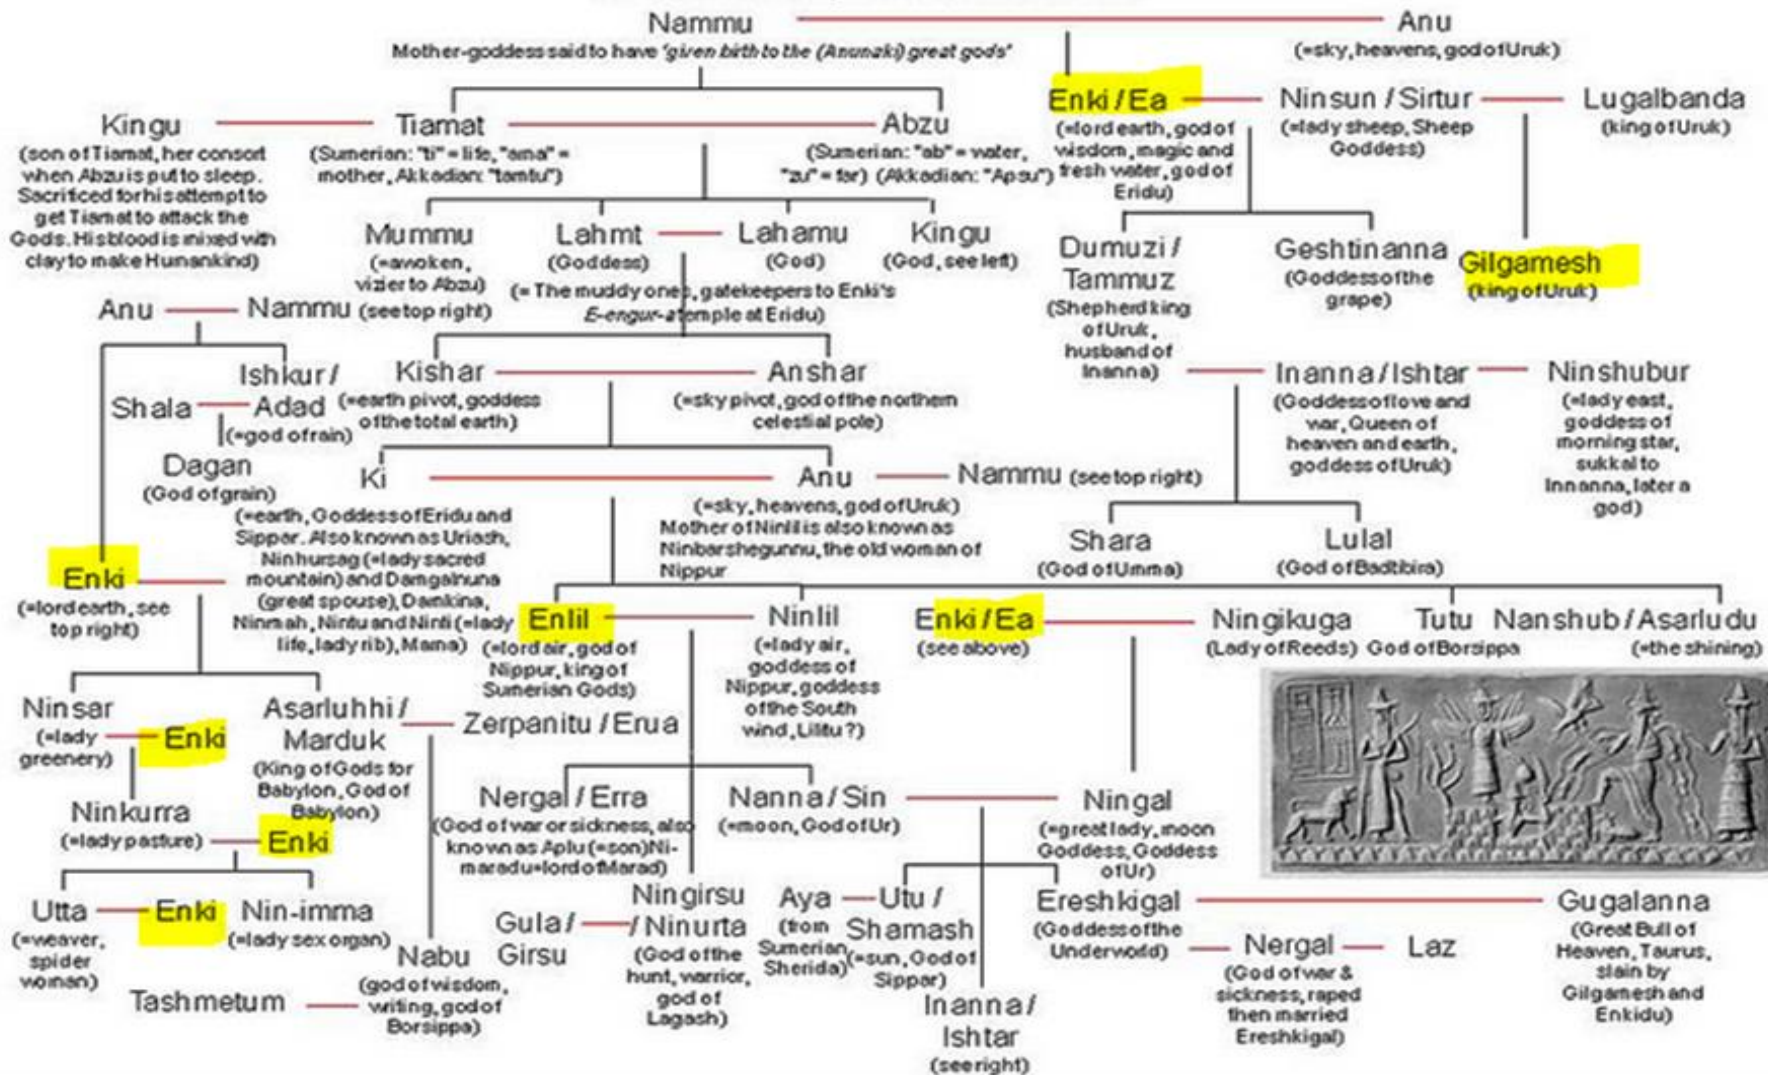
Nammu
Mother-goddess said to have 'given birth to the (Anunaki) great gods'

Anu
(=sky, heavens, god of Uruk)

Enki / Ea
(=lord earth, god of wisdom, magic and fresh water, god of Eridu)

Ninsun / Sirtur
(=lady sheep, Sheep Goddess)

Lugalbanda
(king of Uruk)

Kingu
(son of Tiamat, her consort when Abzu is put to sleep. Sacrificed for his attempt to get Tiamat to attack the Gods. His blood is mixed with clay to make Humankind)

Tiamat
(Sumerian: "ti" = life, "ama" = mother, Akkadian: "tamtu")

Abzu
(Sumerian: "ab" = water, "zu" = far) (Akkadian: "Apsu")

Mummu
(=awoken, vizier to Abzu)

Lahmt
(Goddess)

Lahamu
(God)

Kingu
(God, see left)

(= The muddy ones, gatekeepers to Enki's E-engur-a temple at Eridu)

Dumuzi / Tammuz
(Shepherd king of Uruk, husband of Inanna)

Geshtinanna
(Goddess of the grape)

Gilgamesh
(king of Uruk)

Anu
Nammu (see top right)

Ishkur / Adad
(=god of rain)

Shala

Kishar
(=earth pivot, goddess of the total earth)

Anshar
(=sky pivot, god of the northern celestial pole)

Inanna / Ishtar
(Goddess of love and war, Queen of heaven and earth, goddess of Uruk)

Ninshubur
(=lady east, goddess of morning star, sukkal to Innanna, later a god)

Dagan
(God of grain)

Ki
(=earth, Goddess of Eridu and Sippar. Also known as Uriash, Ninhursag (=lady sacred mountain) and Damgalnuna (great spouse), Damkina, Ninmah, Nintu and Ninti (=lady life, lady rib), Mama)

Anu
(=sky, heavens, god of Uruk)
Mother of Ninlil is also known as Ninbarshegunnu, the old woman of Nippur

Nammu (see top right)

Shara
(God of Umma)

Lulal
(God of Badtibira)

Enki
(=lord earth, see top right)

Enlil
(=lord air, god of Nippur, king of Sumerian Gods)

Ninlil
(=lady air, goddess of Nippur, goddess of the South wind, Lilitu ?)

Enki / Ea
(see above)

Ningikuga
(Lady of Reeds)

Tutu
God of Borsippa

Nanshub / Asarludu
(=the shining)

Ninsar
(=lady greenery)

Enki

Asarluhhi / Marduk
(King of Gods for Babylon, God of Babylon)

Zerpanitu / Erua

Ninkurra
(=lady pasture)

Enki

Nergal / Erra
(God of war or sickness, also known as Aplu (=son) Ni-maradu=lord of Marad)

Nanna / Sin
(=moon, God of Ur)

Ningal
(=great lady, moon Goddess, Goddess of Ur)

Utta
(=weaver, spider woman)

Enki

Nin-imma
(=lady sex organ)

Nabu
(god of wisdom, writing, god of Borsippa)

Gula / Girsu

Ningirsu / Ninurta
(God of the hunt, warrior, god of Lagash)

Aya
(from Sumerian Sherida)

Utu / Shamash
(=sun, God of Sippar)

Ereshkigal
(Goddess of the Underworld)

Gugalanna
(Great Bull of Heaven, Taurus, slain by Gilgamesh and Enkidu)

Nergal
(God of war & sickness, raped then married Ereshkigal)

Laz

Tashmetum

Inanna / Ishtar
(see right)